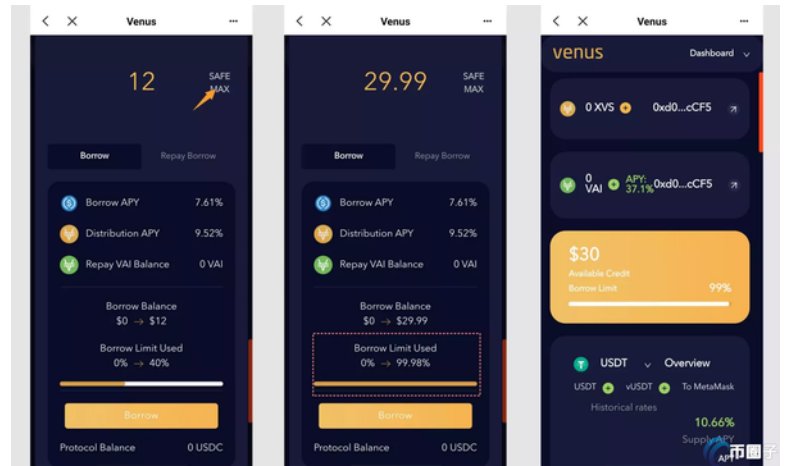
Venus

12

SAFE
MAX

Borrow

Repay Borrow

Borrow APY 7.61%

Distribution APY 9.52%

Repay VAI Balance 0 VAI

Borrow Balance
$0 → $12

Borrow Limit Used
0% → 40%

Borrow

Protocol Balance 0 USDC

Venus

29.99

SAFE
MAX

Borrow

Repay Borrow

Borrow APY 7.61%

Distribution APY 9.52%

Repay VAI Balance 0 VAI

Borrow Balance
$0 → $29.99

Borrow Limit Used
0% → 99.98%

Borrow

Protocol Balance 0 USDC

Venus

venus

Dashboard

0 XVS 0xd0...cCF5

0 VAI APY: 37.1% 0xd0...cCF5

$30
Available Credit
Borrow Limit 99%

USDT Overview

USDT vUSDT To MetaMask

Historical rates

10.66%
Supply APY

币圈子